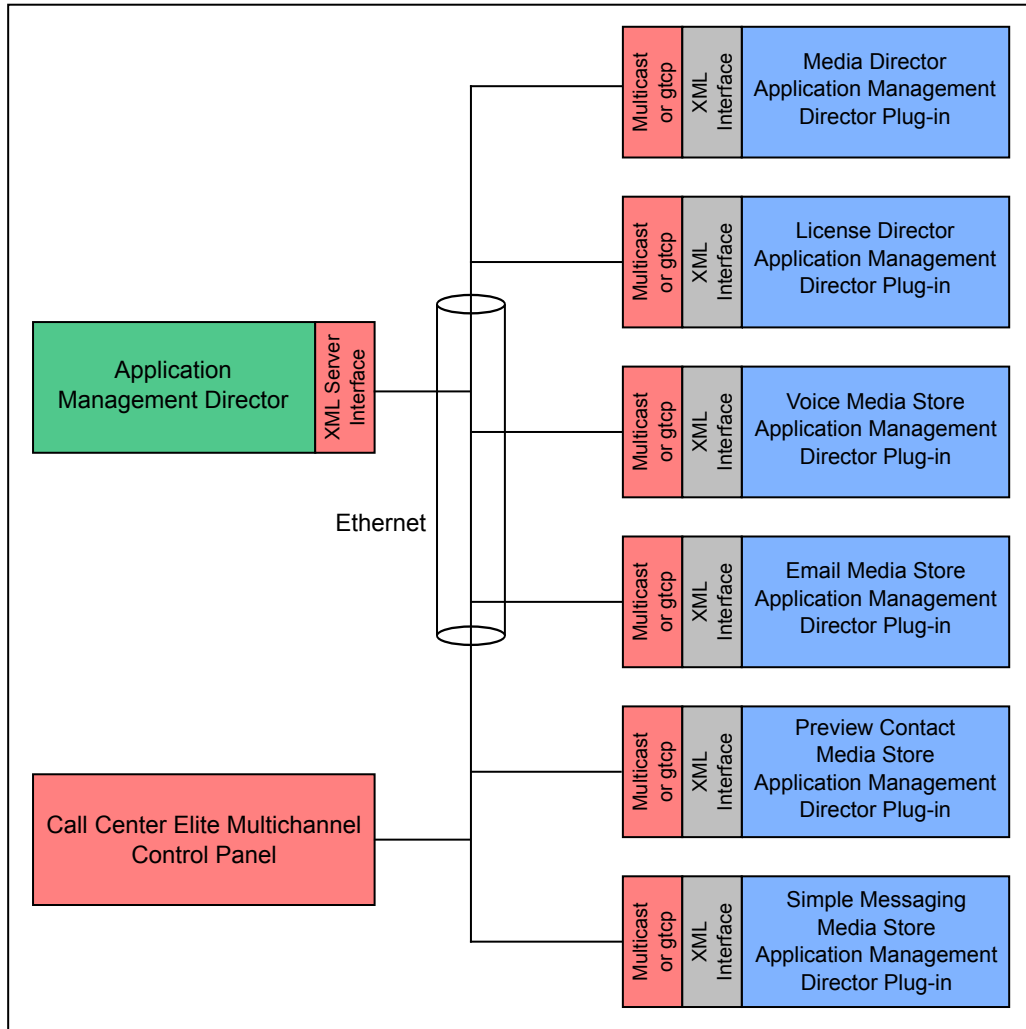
Multicast or gtcp

XML Interface

Media Director Application Management Director Plug-in

Multicast or gtcp

XML Interface

License Director Application Management Director Plug-in

Application Management Director

XML Server Interface

Multicast or gtcp

XML Interface

Voice Media Store Application Management Director Plug-in

Ethernet

Multicast or gtcp

XML Interface

Email Media Store Application Management Director Plug-in

Multicast or gtcp

XML Interface

Preview Contact Media Store Application Management Director Plug-in

Call Center Elite Multichannel Control Panel

Multicast or gtcp

XML Interface

Simple Messaging Media Store Application Management Director Plug-in